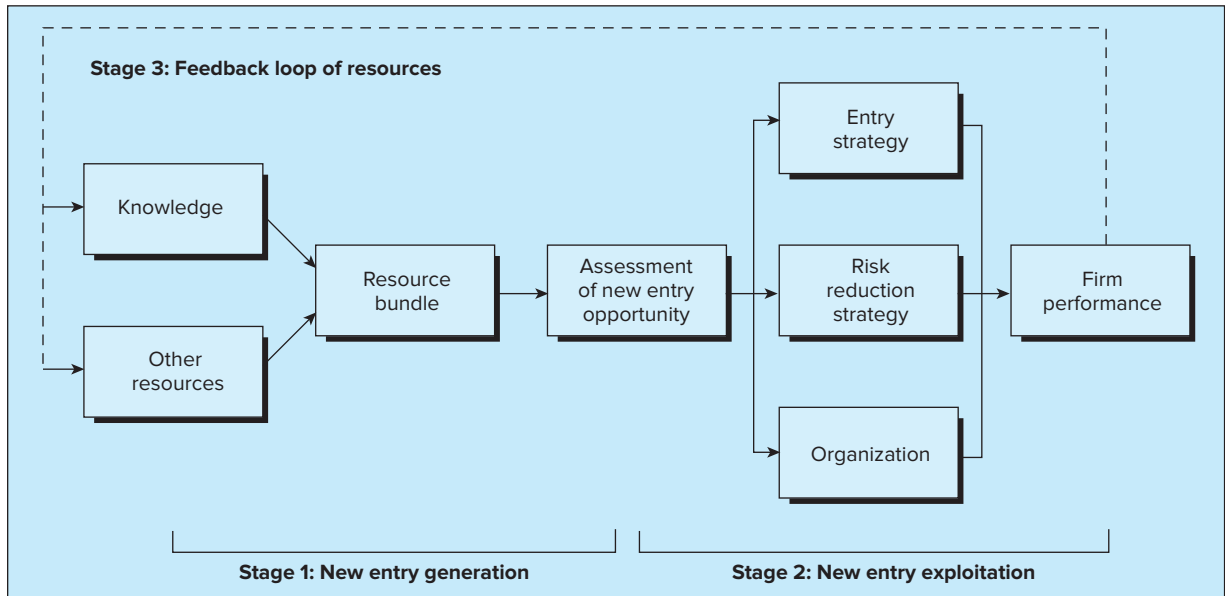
Stage 3: Feedback loop of resources

Knowledge

Other resources

Resource bundle

Assessment of new entry opportunity

Entry strategy

Risk reduction strategy

Organization

Firm performance

Stage 1: New entry generation

Stage 2: New entry exploitation